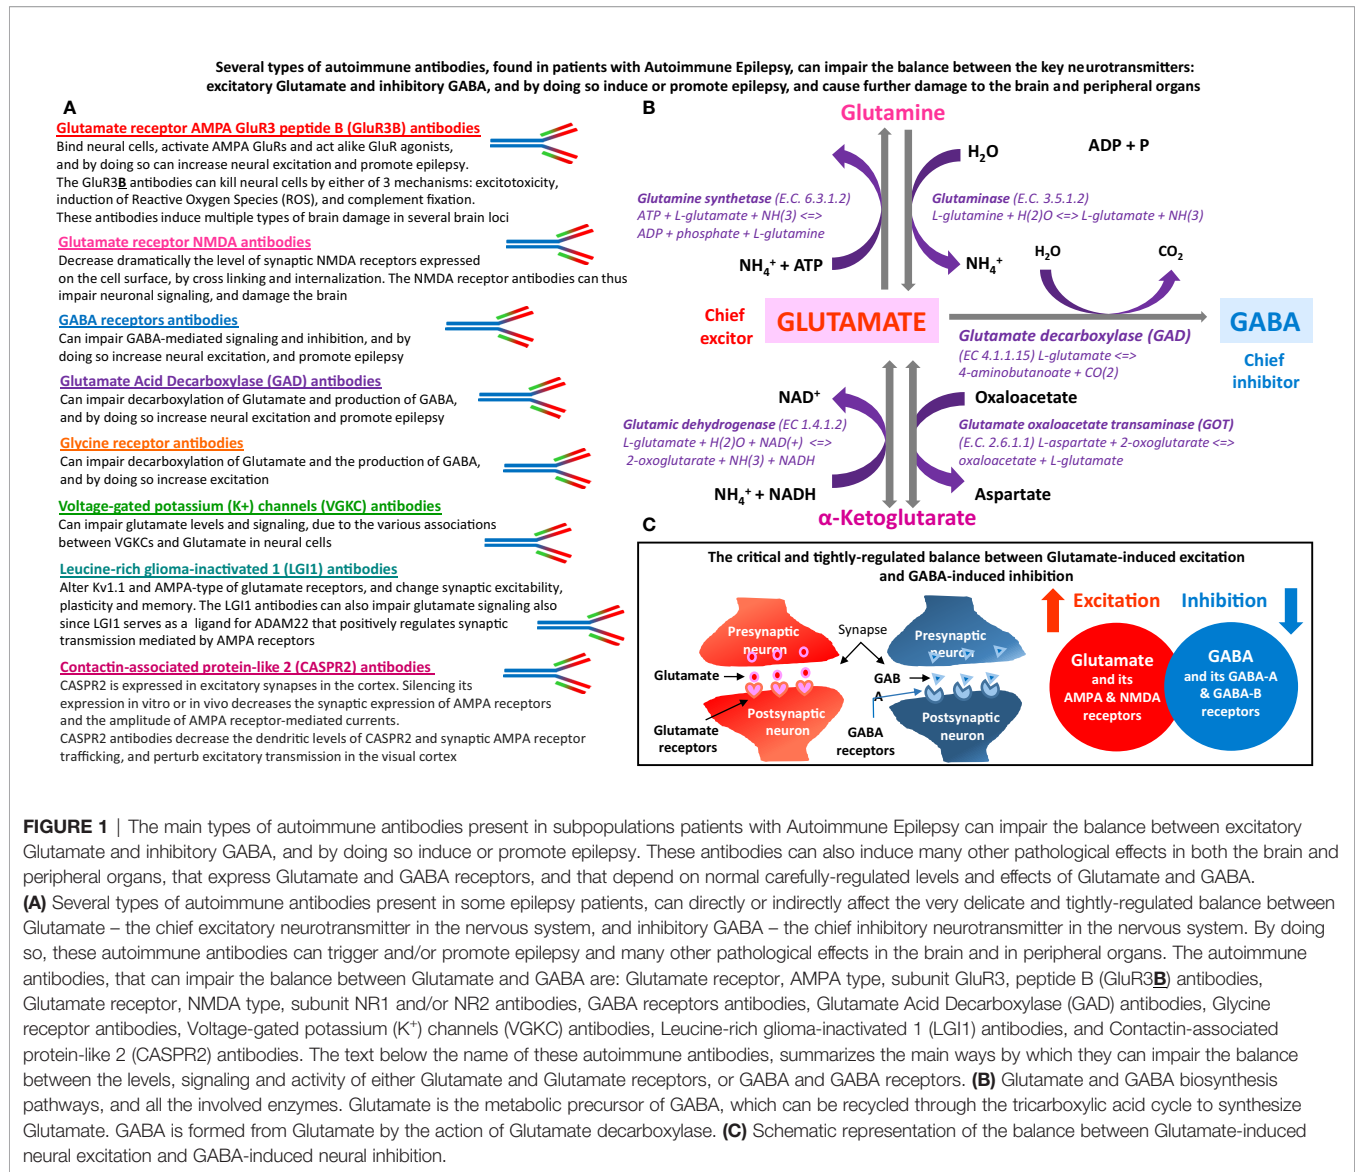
Several types of autoimmune antibodies, found in patients with Autoimmune Epilepsy, can impair the balance between the key neurotransmitters: excitatory Glutamate and inhibitory GABA, and by doing so induce or promote epilepsy, and cause further damage to the brain and peripheral organs

A

Glutamate receptor AMPA GluR3 peptide B (GluR3B) antibodies
Bind neural cells, activate AMPA GluRs and act alike GluR agonists, and by doing so can increase neural excitation and promote epilepsy.
The GluR3B antibodies can kill neural cells by either of 3 mechanisms: excitotoxicity, induction of Reactive Oxygen Species (ROS), and complement fixation.
These antibodies induce multiple types of brain damage in several brain loci

Glutamate receptor NMDA antibodies
Decrease dramatically the level of synaptic NMDA receptors expressed on the cell surface, by cross linking and internalization. The NMDA receptor antibodies can thus impair neuronal signaling, and damage the brain

GABA receptors antibodies
Can impair GABA-mediated signaling and inhibition, and by doing so increase neural excitation, and promote epilepsy

Glutamate Acid Decarboxylase (GAD) antibodies
Can impair decarboxylation of Glutamate and production of GABA, and by doing so increase neural excitation and promote epilepsy

Glycine receptor antibodies
Can impair decarboxylation of Glutamate and the production of GABA, and by doing so increase excitation

Voltage-gated potassium (K+) channels (VGKC) antibodies
Can impair glutamate levels and signaling, due to the various associations between VGKCs and Glutamate in neural cells

Leucine-rich glioma-inactivated 1 (LGI1) antibodies
Alter Kv1.1 and AMPA-type of glutamate receptors, and change synaptic excitability, plasticity and memory. The LGI1 antibodies can also impair glutamate signaling also since LGI1 serves as a ligand for ADAM22 that positively regulates synaptic transmission mediated by AMPA receptors

Contactin-associated protein-like 2 (CASPR2) antibodies
CASPR2 is expressed in excitatory synapses in the cortex. Silencing its expression in vitro or in vivo decreases the synaptic expression of AMPA receptors and the amplitude of AMPA receptor-mediated currents.
CASPR2 antibodies decrease the dendritic levels of CASPR2 and synaptic AMPA receptor trafficking, and perturb excitatory transmission in the visual cortex

B

Glutamine
$H_2O$
ADP + P
Glutamine synthetase (E.C. 6.3.1.2)
ATP + L-glutamate + NH(3) <=>
ADP + phosphate + L-glutamine
Glutaminase (E.C. 3.5.1.2)
L-glutamine + H(2)O <=> L-glutamate + NH(3)
$NH_4^+$ + ATP
$NH_4^+$
$H_2O$
$CO_2$
Chief excitor
GLUTAMATE
Glutamate decarboxylase (GAD)
(EC 4.1.1.15) L-glutamate <=>
4-aminobutanoate + CO(2)
GABA
Chief inhibitor
$NAD^+$
Oxaloacetate
Glutamic dehydrogenase (EC 1.4.1.2)
L-glutamate + H(2)O + NAD(+) <=>
2-oxoglutarate + NH(3) + NADH
Glutamate oxaloacetate transaminase (GOT)
(E.C. 2.6.1.1) L-aspartate + 2-oxoglutarate <=>
oxaloacetate + L-glutamate
$NH_4^+$ + NADH
Aspartate
α-Ketoglutarate

C

The critical and tightly-regulated balance between Glutamate-induced excitation and GABA-induced inhibition
Presynaptic neuron
Synapse
Presynaptic neuron
Glutamate
GABA
Postsynaptic neuron
Postsynaptic neuron
Glutamate receptors
GABA receptors
Excitation
Inhibition
Glutamate and its AMPA & NMDA receptors
GABA and its GABA-A & GABA-B receptors

FIGURE 1 | The main types of autoimmune antibodies present in subpopulations patients with Autoimmune Epilepsy can impair the balance between excitatory Glutamate and inhibitory GABA, and by doing so induce or promote epilepsy. These antibodies can also induce many other pathological effects in both the brain and peripheral organs, that express Glutamate and GABA receptors, and that depend on normal carefully-regulated levels and effects of Glutamate and GABA.
(A) Several types of autoimmune antibodies present in some epilepsy patients, can directly or indirectly affect the very delicate and tightly-regulated balance between Glutamate – the chief excitatory neurotransmitter in the nervous system, and inhibitory GABA – the chief inhibitory neurotransmitter in the nervous system. By doing so, these autoimmune antibodies can trigger and/or promote epilepsy and many other pathological effects in the brain and in peripheral organs. The autoimmune antibodies, that can impair the balance between Glutamate and GABA are: Glutamate receptor, AMPA type, subunit GluR3, peptide B (GluR3B) antibodies, Glutamate receptor, NMDA type, subunit NR1 and/or NR2 antibodies, GABA receptors antibodies, Glutamate Acid Decarboxylase (GAD) antibodies, Glycine receptor antibodies, Voltage-gated potassium ($K^+$) channels (VGKC) antibodies, Leucine-rich glioma-inactivated 1 (LGI1) antibodies, and Contactin-associated protein-like 2 (CASPR2) antibodies. The text below the name of these autoimmune antibodies, summarizes the main ways by which they can impair the balance between the levels, signaling and activity of either Glutamate and Glutamate receptors, or GABA and GABA receptors. (B) Glutamate and GABA biosynthesis pathways, and all the involved enzymes. Glutamate is the metabolic precursor of GABA, which can be recycled through the tricarboxylic acid cycle to synthesize Glutamate. GABA is formed from Glutamate by the action of Glutamate decarboxylase. (C) Schematic representation of the balance between Glutamate-induced neural excitation and GABA-induced neural inhibition.